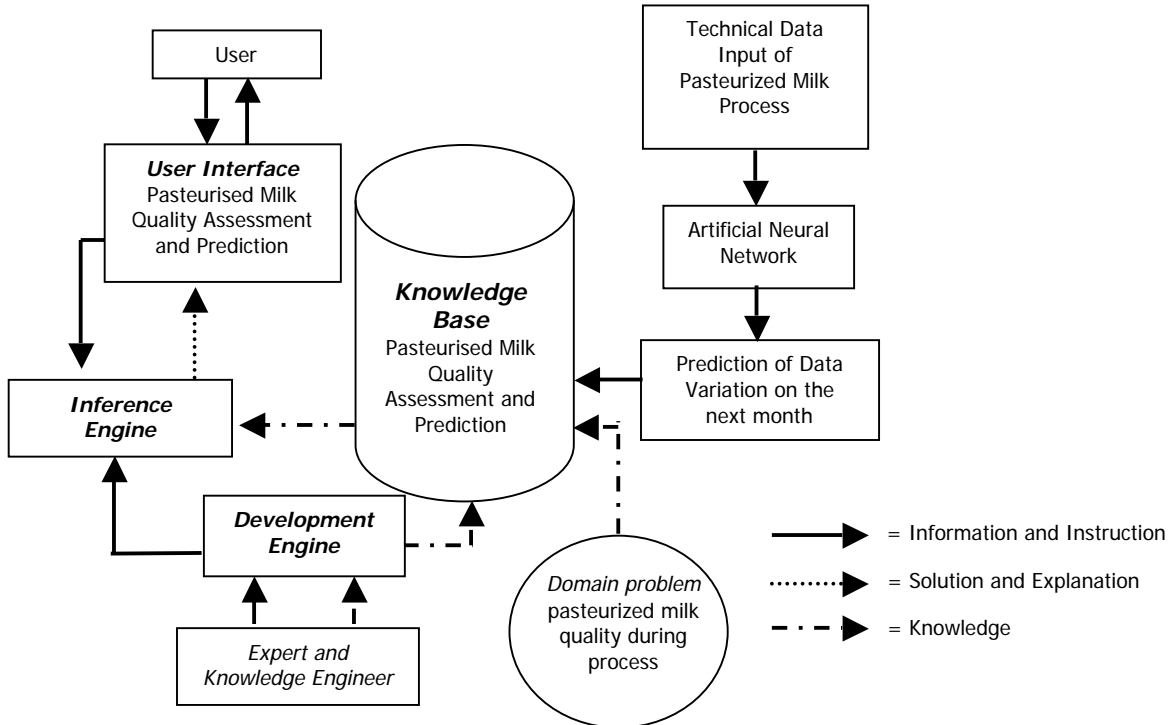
User

User Interface
Pasteurised Milk Quality Assessment and Prediction

Inference Engine

Knowledge Base
Pasteurised Milk Quality Assessment and Prediction

Technical Data Input of Pasteurized Milk Process

Artificial Neural Network

Prediction of Data Variation on the next month

Development Engine

Expert and Knowledge Engineer

Domain problem pasteurized milk quality during process

= Information and Instruction

= Solution and Explanation

= Knowledge